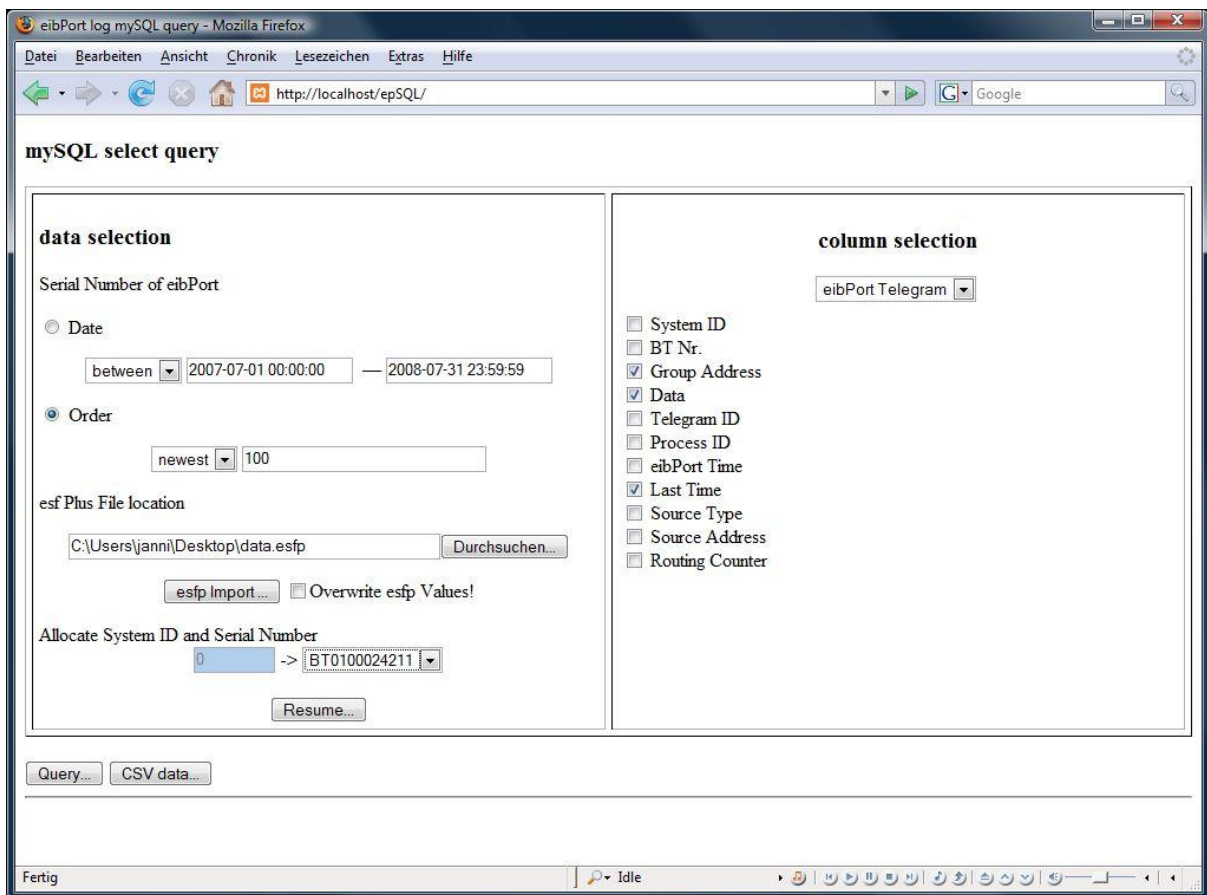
eibPort log mySQL query - Mozilla Firefox

Datei Bearbeiten Ansicht Chronik Lesezeichen Extras Hilfe

http://localhost/epSQL/

Google

mySQL select query

data selection

Serial Number of eibPort

Date

between 2007-07-01 00:00:00 — 2008-07-31 23:59:59

Order

newest 100

esf Plus File location

C:\Users\janni\Desktop\data.esfp Durchsuchen...

esfp Import ... Overwrite esfp Values!

Allocate System ID and Serial Number

0 -> BT0100024211

Resume...

column selection

eibPort Telegram

System ID
BT Nr.
Group Address
Data
Telegram ID
Process ID
eibPort Time
Last Time
Source Type
Source Address
Routing Counter

Query... CSV data...

Fertig

Idle